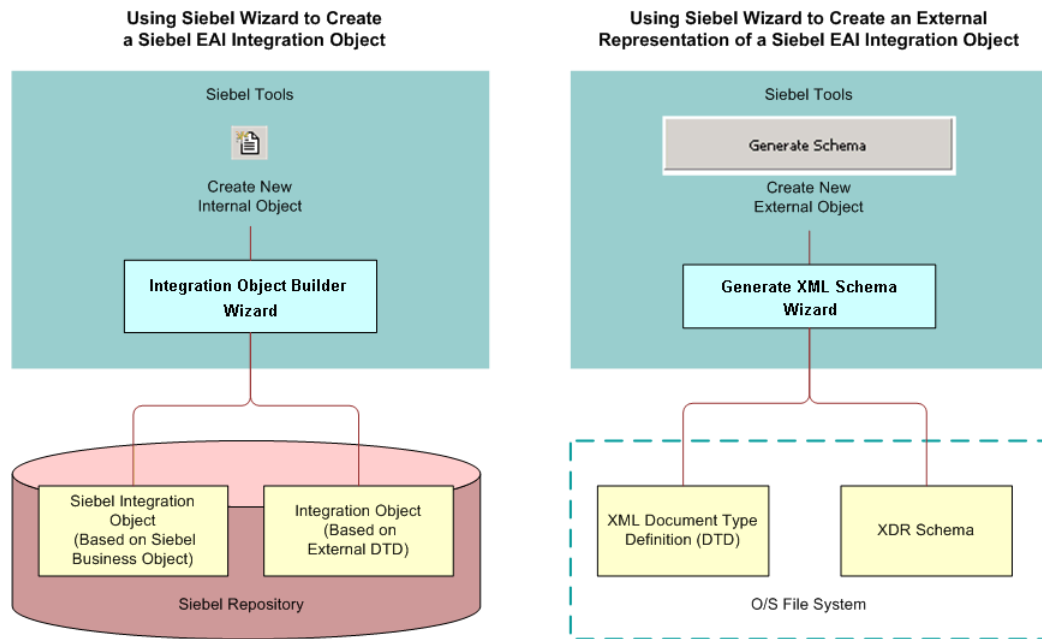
Using Siebel Wizard to Create a Siebel EAI Integration Object

Siebel Tools

Create New Internal Object

Integration Object Builder Wizard

Siebel Integration Object (Based on Siebel Business Object)

Integration Object (Based on External DTD)

Siebel Repository

Using Siebel Wizard to Create an External Representation of a Siebel EAI Integration Object

Siebel Tools

Generate Schema

Create New External Object

Generate XML Schema Wizard

XML Document Type Definition (DTD)

XDR Schema

O/S File System